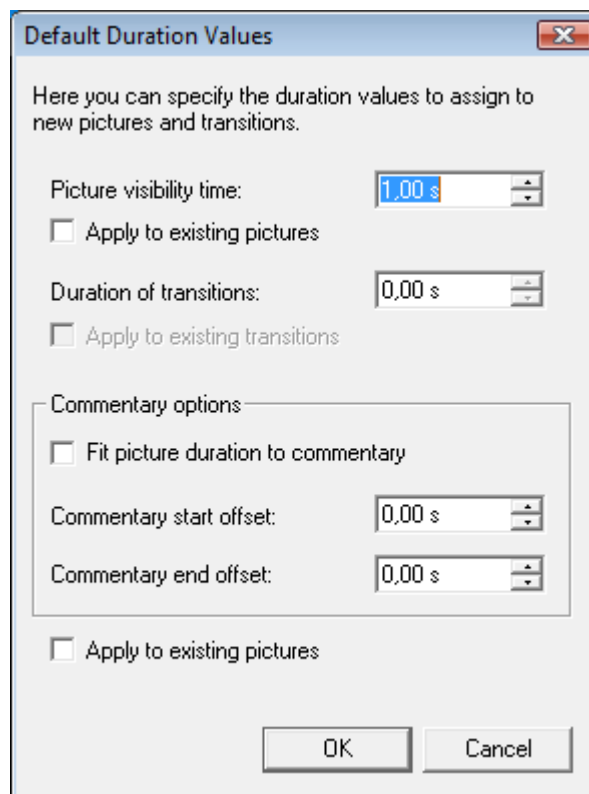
Default Duration Values

Here you can specify the duration values to assign to new pictures and transitions.

Picture visibility time: 1,00 s

Apply to existing pictures

Duration of transitions: 0,00 s

Apply to existing transitions

Commentary options

Fit picture duration to commentary

Commentary start offset: 0,00 s

Commentary end offset: 0,00 s

Apply to existing pictures

OK

Cancel